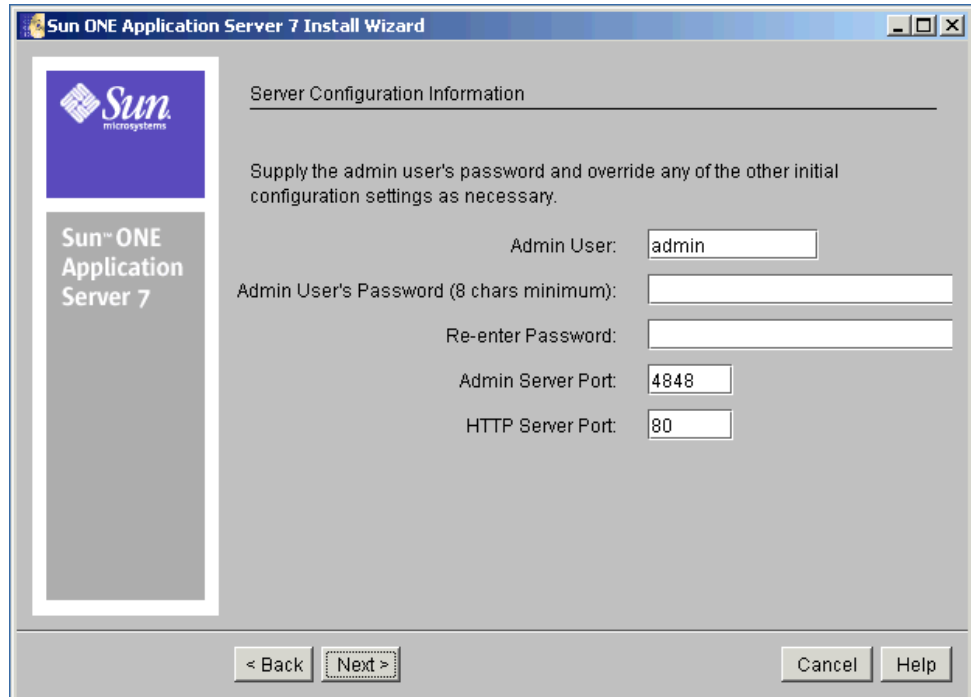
Sun ONE Application Server 7 Install Wizard

Sun microsystems

Sun™ ONE Application Server 7

Server Configuration Information

Supply the admin user's password and override any of the other initial configuration settings as necessary.

Admin User: admin

Admin User's Password (8 chars minimum):

Re-enter Password:

Admin Server Port: 4848

HTTP Server Port: 80

< Back

Next >

Cancel

Help